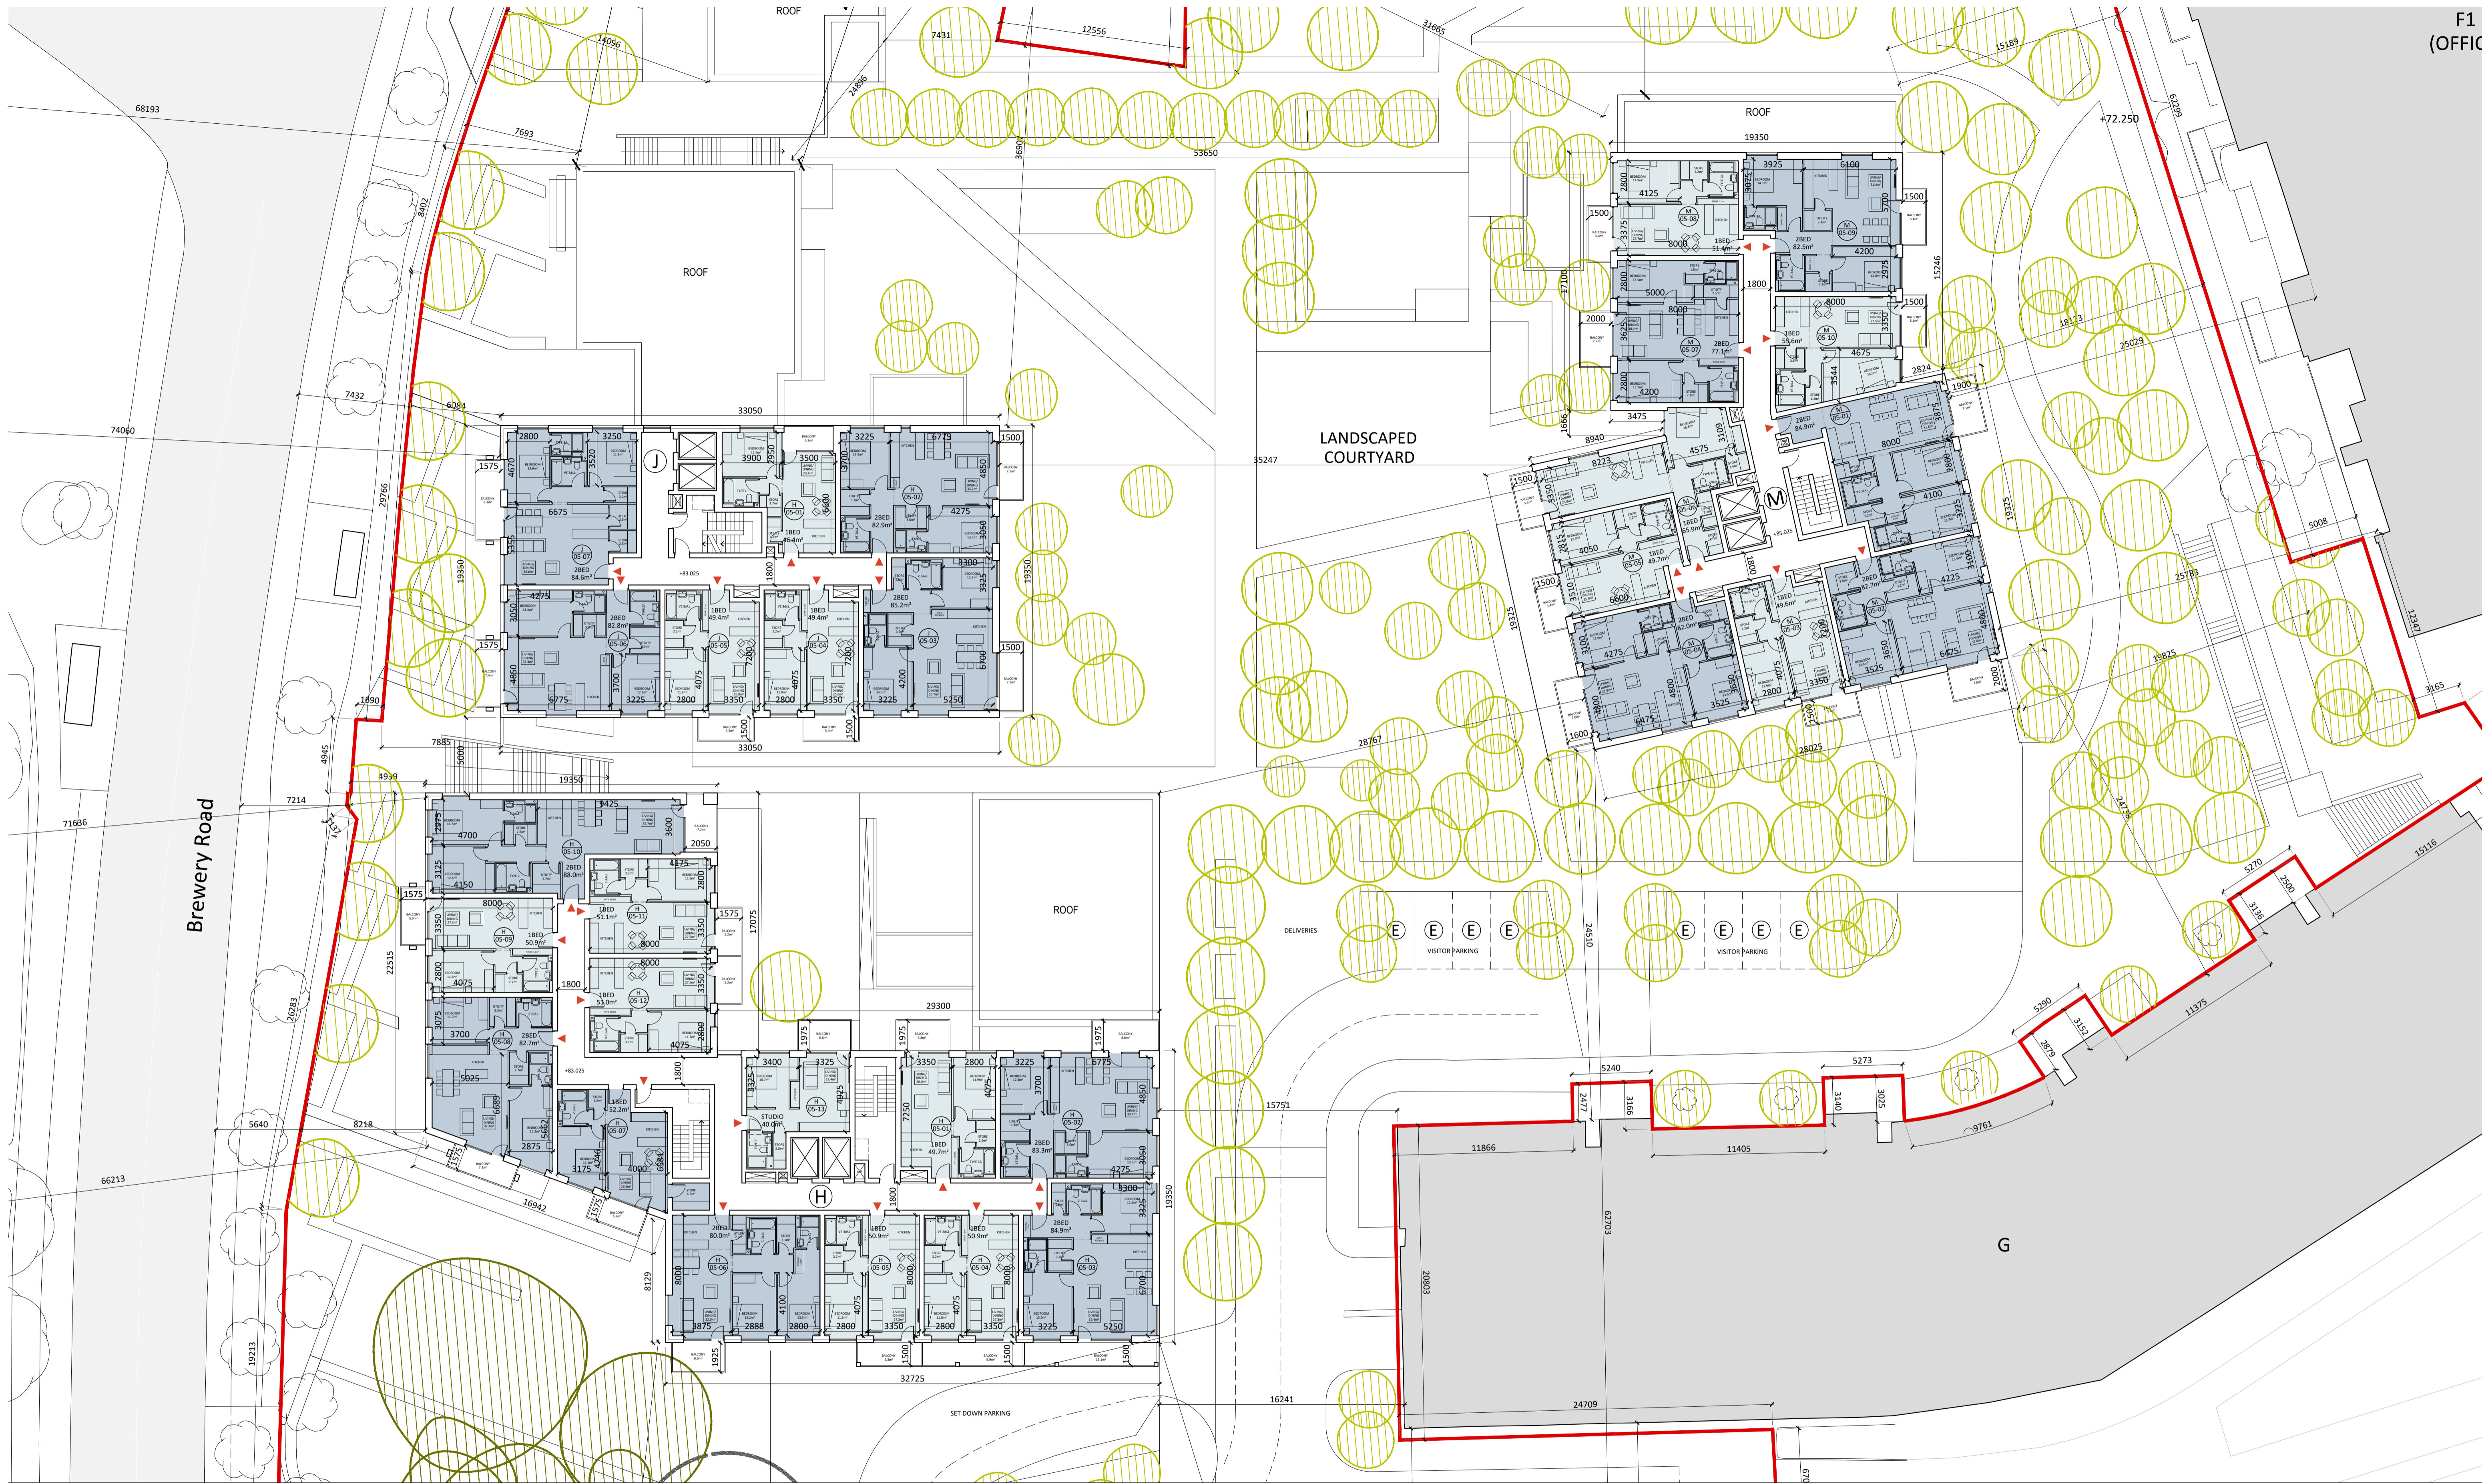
ROOF
12556
7431
14056
31665
15189
F1
(OFFIC
68193
7693
24896
36900
53650
ROOF
19350
+72.250
62299
8402
ROOF
LANDSCAPED
COURTYARD
35247
7432
6084
74060
33050
J
M
29766
19350
19350
1575
1575
1500
1500
2BED
84.6m²
2BED
82.8m²
1BED
49.4m²
1BED
49.4m²
2BED
85.2m²
2BED
82.9m²
1BED
46.4m²
+83.025
33050
1690
7885
4945
4939
19350
7214
71636
Brewery Road
9425
2050
22515
17075
29300
ROOF
2BED
88.0m²
1BED
51.1m²
1BED
50.9m²
1BED
53.0m²
2BED
82.7m²
1BED
52.2m²
STUDIO
40.0m²
1BED
49.7m²
2BED
83.3m²
2BED
80.0m²
1BED
50.9m²
1BED
50.9m²
2BED
84.9m²
H
5640
8218
66213
16942
26283
19213
8129
32725
SET DOWN PARKING
16241
15751
DELIVERIES
VISITOR PARKING
VISITOR PARKING
24510
E
E
E
E
E
E
E
E
G
11866
11405
9761
5240
5273
24709
20803
62703
28767
28025
15246
17100
18123
25029
25783
15875
19325
15325
2BED
82.5m²
1BED
51.4m²
1BED
55.6m²
2BED
77.1m²
2BED
84.9m²
1BED
55.9m²
1BED
49.7m²
2BED
83.0m²
1BED
49.6m²
2BED
82.7m²
+85.025
8940
5008
12347
3165
15116
5270
2500
3136
11375
5290
3152
2879
24738